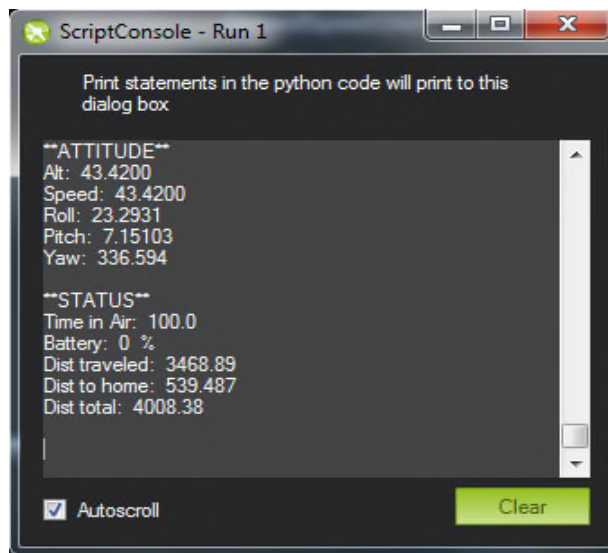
ScriptConsole - Run 1

Print statements in the python code will print to this dialog box

**ATTITUDE**
Alt: 43.4200
Speed: 43.4200
Roll: 23.2931
Pitch: 7.15103
Yaw: 336.594

**STATUS**
Time in Air: 100.0
Battery: 0 %
Dist traveled: 3468.89
Dist to home: 539.487
Dist total: 4008.38

Autoscroll

Clear